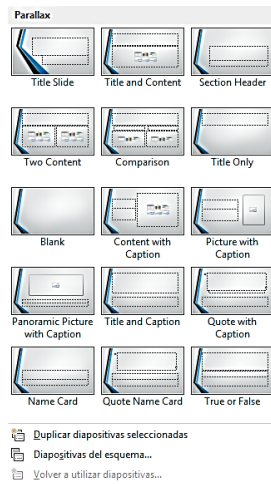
Parallax

Title Slide
Title and Content
Section Header
Two Content
Comparison
Title Only
Blank
Content with Caption
Picture with Caption
Panoramic Picture with Caption
Title and Caption
Quote with Caption
Name Card
Quote Name Card
True or False

Duplicar diapositivas seleccionadas
Diapositivas del esquema...
Volver a utilizar diapositivas...